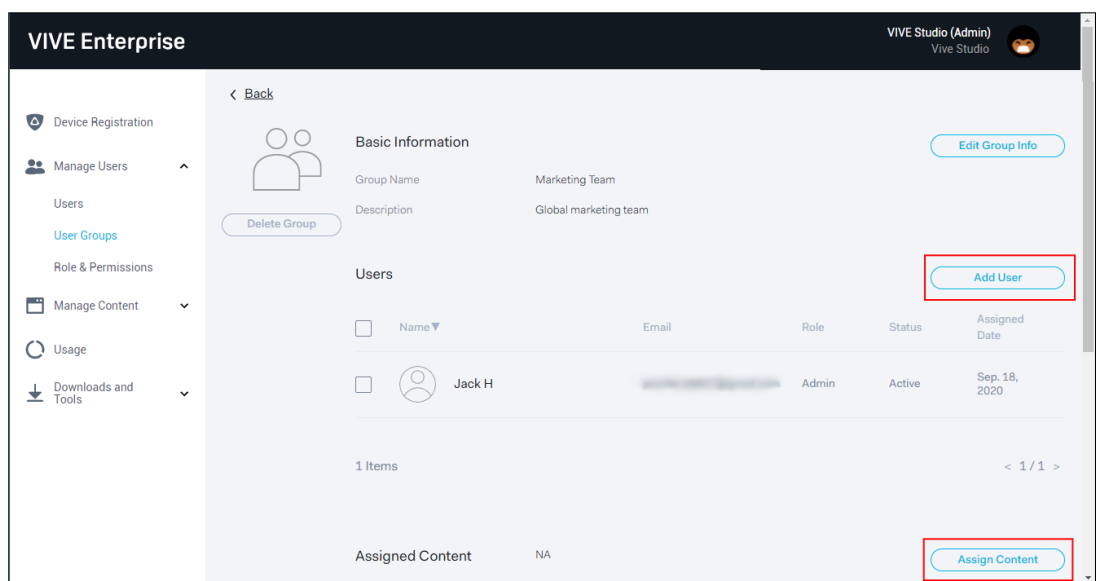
VIVE Enterprise

VIVE Studio (Admin)
Vive Studio

Device Registration
Manage Users
Users
User Groups
Role & Permissions
Manage Content
Usage
Downloads and Tools

< Back

Delete Group

Basic Information

Edit Group Info

Group Name Marketing Team
Description Global marketing team

Users

Add User

| | Name ▼ | Email | Role | Status | Assigned Date |
|---|---|---|---|---|---|
| | Jack H | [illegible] | Admin | Active | Sep. 18, 2020 |

1 Items

< 1/1 >

Assigned Content NA

Assign Content